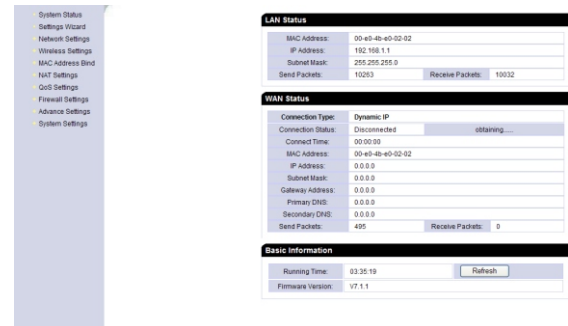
System Status
Settings Wizard
Network Settings
Wireless Settings
MAC Address Bind
NAT Settings
QoS Settings
Firewall Settings
Advance Settings
System Settings

LAN Status

| MAC Address: | 00-e0-4b-e0-02-02 | | |
|---|---|---|---|
| IP Address: | 192.168.1.1 | | |
| Subnet Mask: | 255.255.255.0 | | |
| Send Packets: | 10263 | Receive Packets: | 10032 |

WAN Status

| Connection Type: | Dynamic IP | | |
|---|---|---|---|
| Connection Status: | Disconnected | obtaining...... | |
| Connect Time: | 00:00:00 | | |
| MAC Address: | 00-e0-4b-e0-02-02 | | |
| IP Address: | 0.0.0.0 | | |
| Subnet Mask: | 0.0.0.0 | | |
| Gateway Address: | 0.0.0.0 | | |
| Primary DNS: | 0.0.0.0 | | |
| Secondary DNS: | 0.0.0.0 | | |
| Send Packets: | 495 | Receive Packets: | 0 |

Basic Information

| Running Time: | 03:35:19 | Refresh |
|---|---|---|
| Firmware Version: | V7.1.1 | |